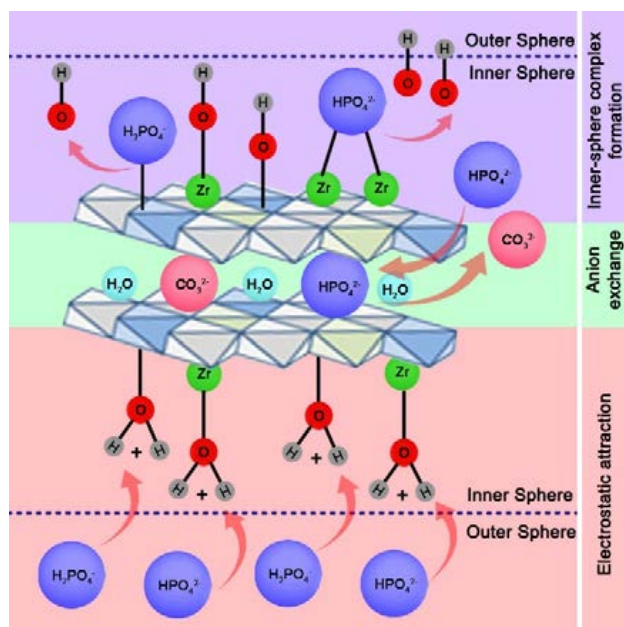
Outer Sphere
Inner Sphere
Inner-sphere complex formation
H
O
$H_2PO_4^-$
H
O
Zr
H
O
$HPO_4^{2-}$
Zr
Zr
H
O
H
O
$HPO_4^{2-}$
$CO_3^{2-}$
Anion exchange
$H_2O$
$CO_3^{2-}$
$H_2O$
$HPO_4^{2-}$
$H_2O$
Zr
Zr
O
H + H
O
H + H
O
H + H
O
H + H
Electrostatic attraction
Inner Sphere
Outer Sphere
$H_2PO_4^-$
$HPO_4^{2-}$
$H_2PO_4^-$
$HPO_4^{2-}$